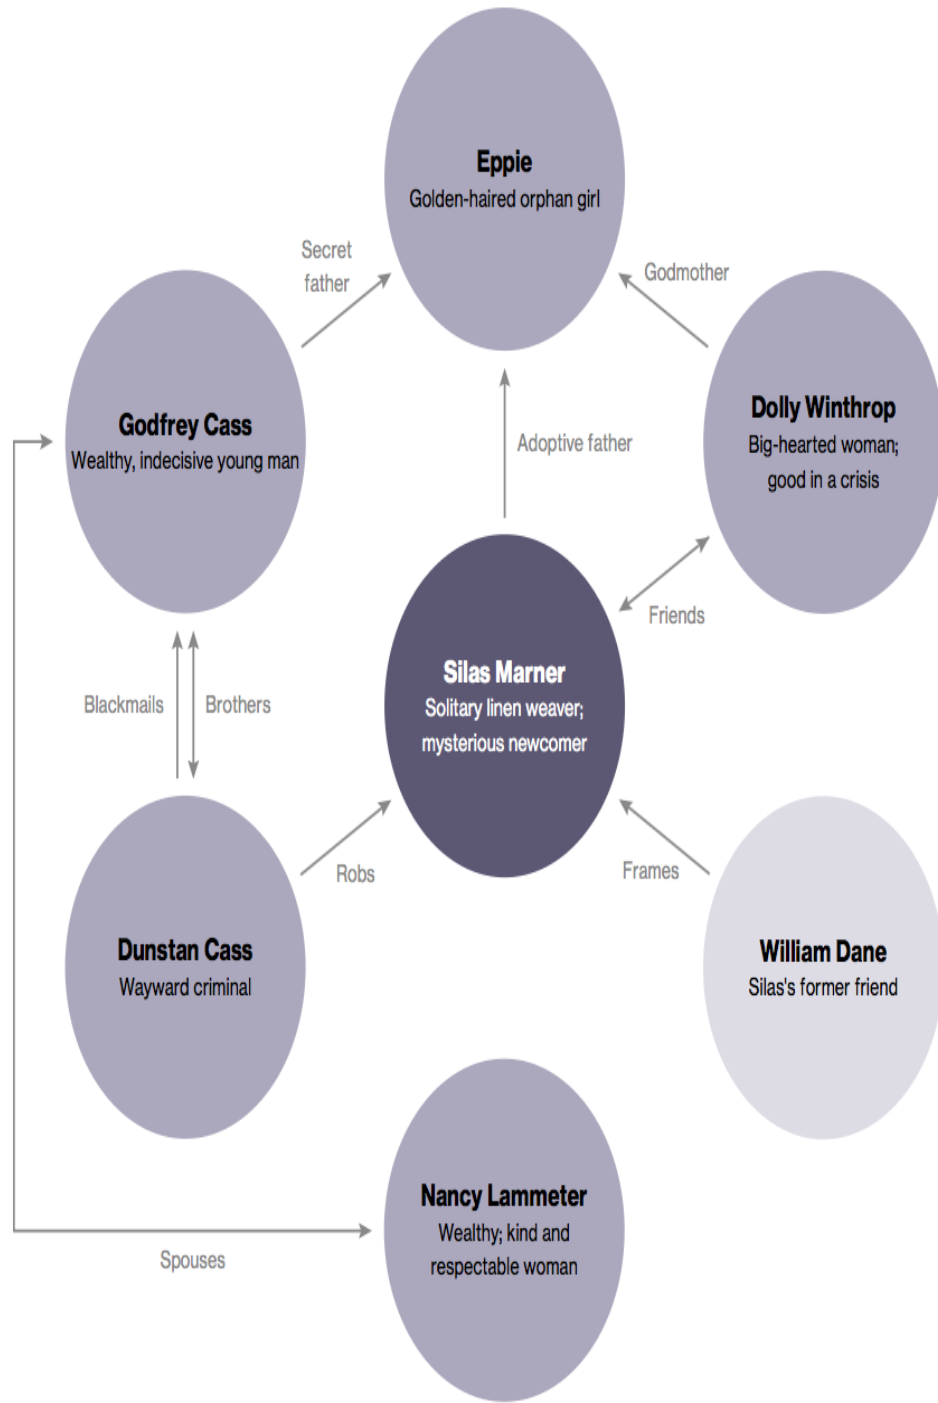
Eppie
Golden-haired orphan girl

Secret father

Godmother

Godfrey Cass
Wealthy, indecisive young man

Adoptive father

Dolly Winthrop
Big-hearted woman; good in a crisis

Friends

Silas Marner
Solitary linen weaver; mysterious newcomer

Blackmails

Brothers

Robs

Frames

Dunstan Cass
Wayward criminal

William Dane
Silas's former friend

Nancy Lammeter
Wealthy; kind and respectable woman

Spouses